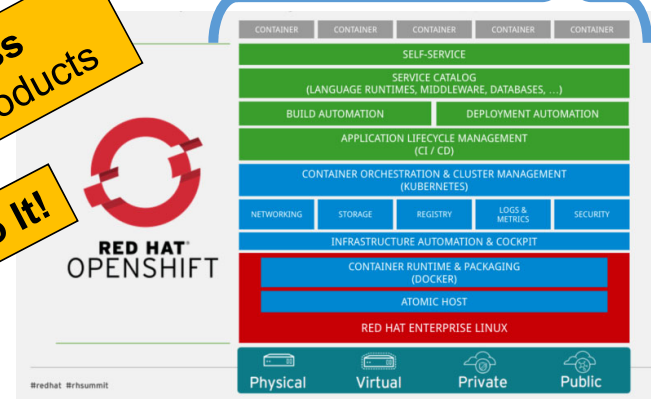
ss
oducts

It!

RED HAT
OPENSHIFT

CONTAINER CONTAINER CONTAINER CONTAINER CONTAINER

SELF-SERVICE

SERVICE CATALOG
(LANGUAGE RUNTIMES, MIDDLEWARE, DATABASES, ...)

BUILD AUTOMATION

DEPLOYMENT AUTOMATION

APPLICATION LIFECYCLE MANAGEMENT
(CI / CD)

CONTAINER ORCHESTRATION & CLUSTER MANAGEMENT
(KUBERNETES)

NETWORKING STORAGE REGISTRY LOGS & METRICS SECURITY

INFRASTRUCTURE AUTOMATION & COCKPIT

CONTAINER RUNTIME & PACKAGING
(DOCKER)

ATOMIC HOST

RED HAT ENTERPRISE LINUX

Physical Virtual Private Public

#redhat #rhsummit